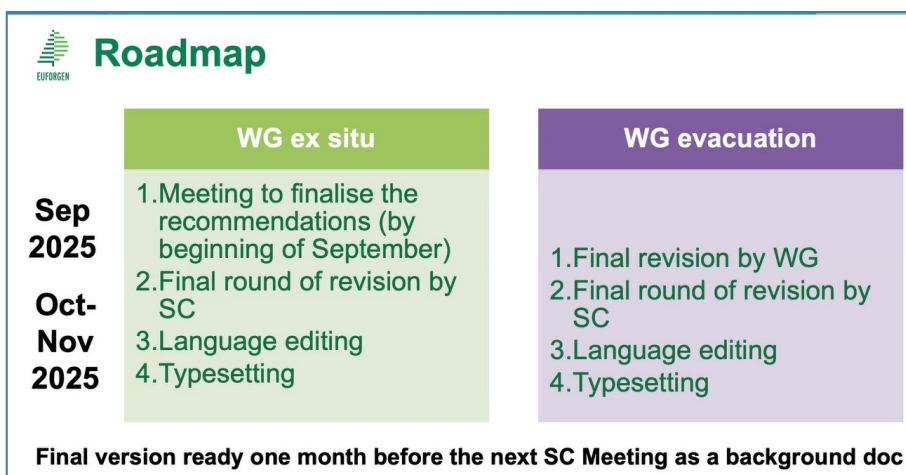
EUFORGEN

Roadmap

Sep 2025

Oct-Nov 2025

| WG ex situ | WG evacuation |
|---|---|
| 1. Meeting to finalise the recommendations (by beginning of September) 2. Final round of revision by SC 3. Language editing 4. Typesetting | 1. Final revision by WG 2. Final round of revision by SC 3. Language editing 4. Typesetting |

Final version ready one month before the next SC Meeting as a background doc